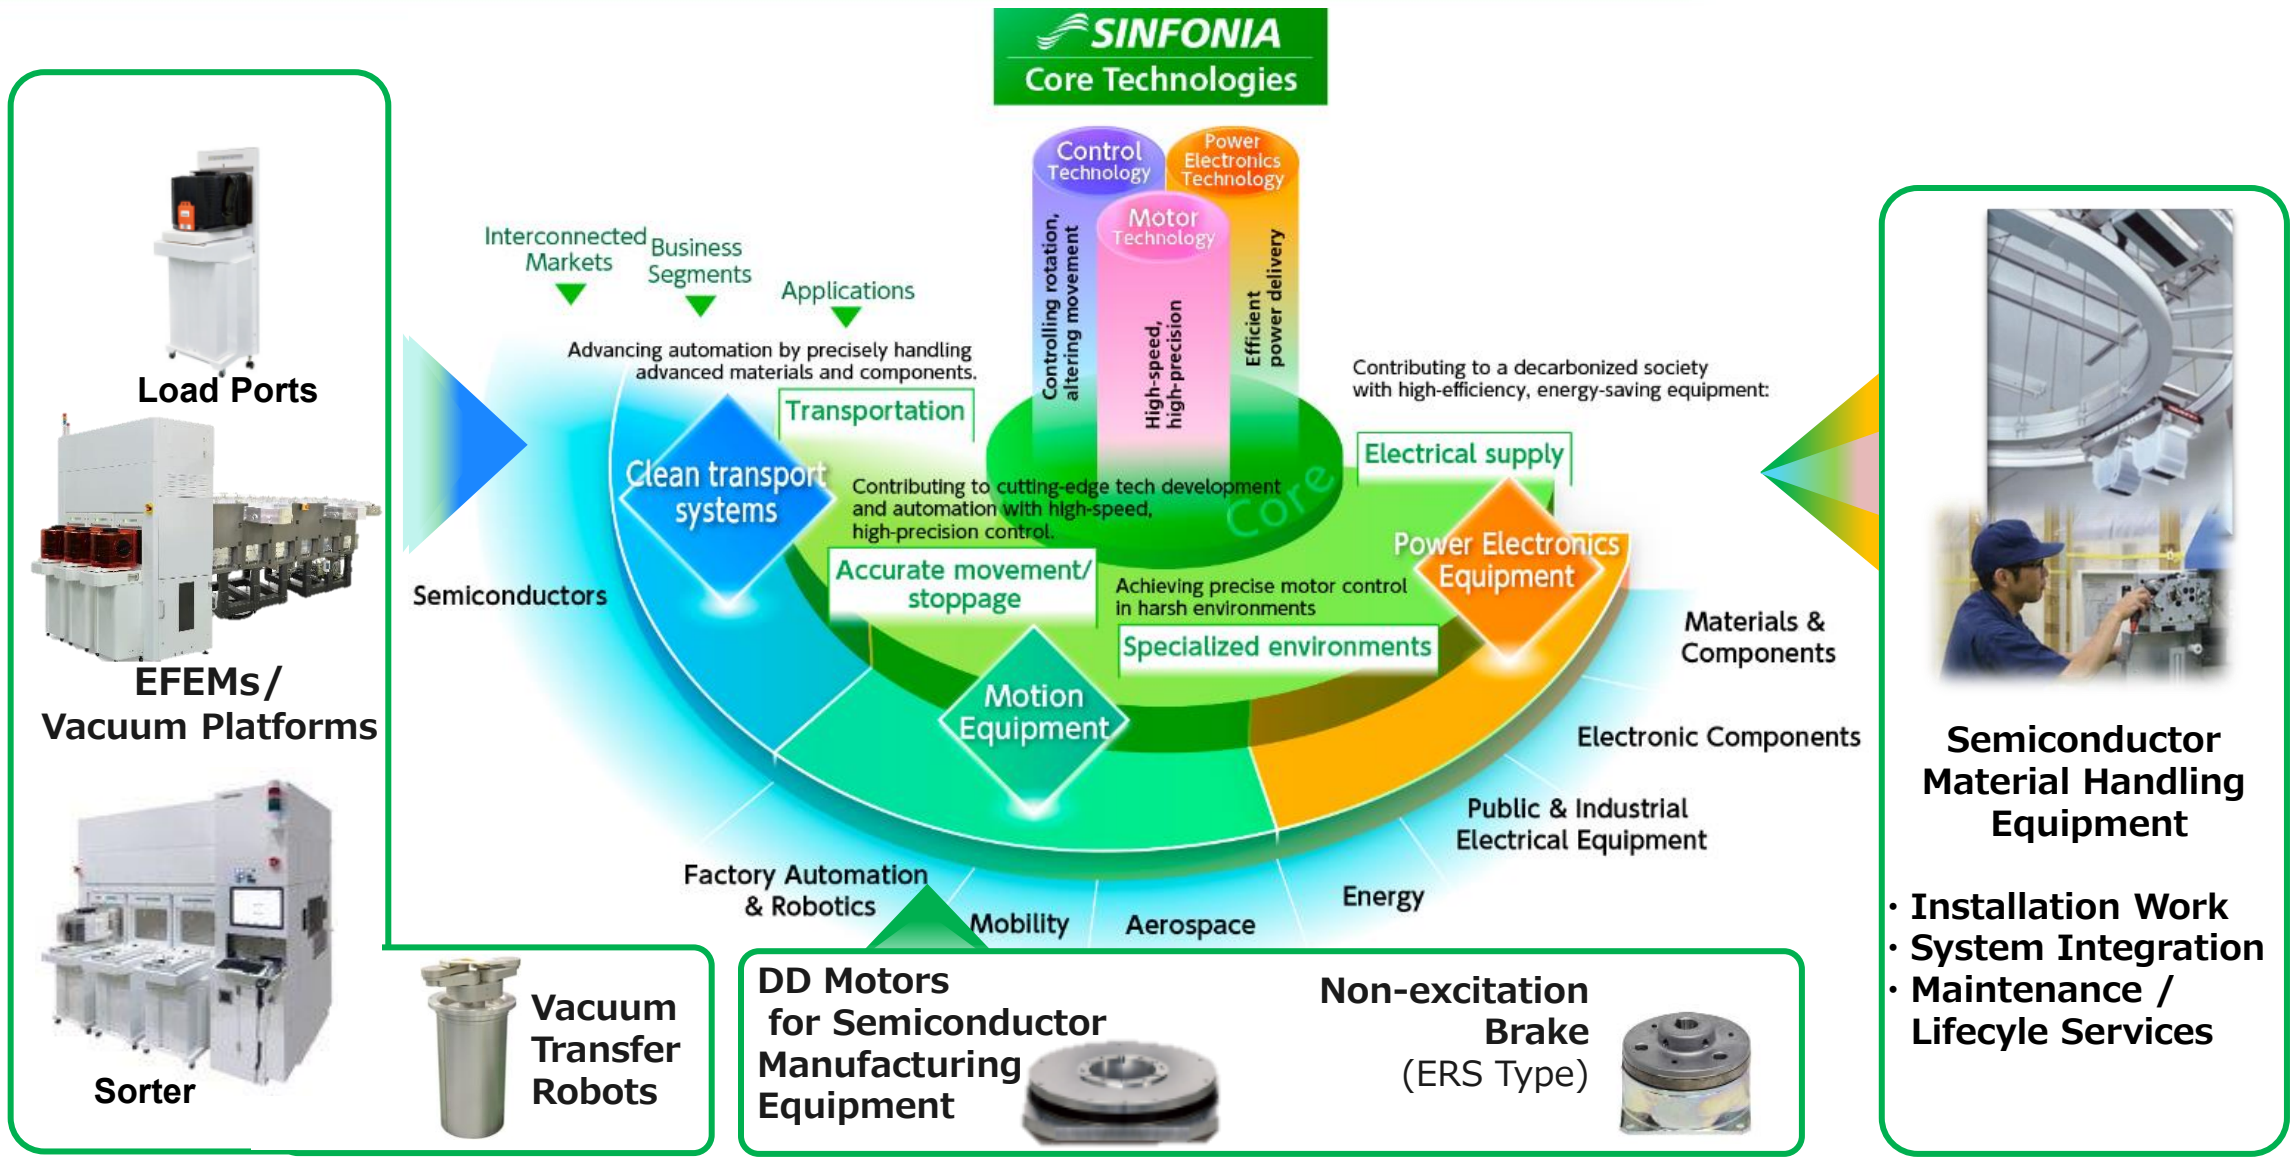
SINFONIA
Core Technologies

Load Ports

EFEMs/
Vacuum Platforms

Sorter

Vacuum Transfer Robots

Control Technology

Power Electronics Technology

Motor Technology

Controlling rotation, altering movement

High-speed, high-precision

Efficient power delivery

Core

Interconnected Markets

Business Segments

Applications

Advancing automation by precisely handling advanced materials and components.

Transportation

Clean transport systems

Contributing to cutting-edge tech development and automation with high-speed, high-precision control.

Accurate movement/ stoppage

Motion Equipment

Achieving precise motor control in harsh environments

Specialized environments

Contributing to a decarbonized society with high-efficiency, energy-saving equipment:

Electrical supply

Power Electronics Equipment

Semiconductors

Materials & Components

Electronic Components

Public & Industrial Electrical Equipment

Energy

Aerospace

Mobility

Factory Automation & Robotics

DD Motors for Semiconductor Manufacturing Equipment

Non-excitation Brake (ERS Type)

Semiconductor Material Handling Equipment

· Installation Work
· System Integration
· Maintenance / Lifecyle Services